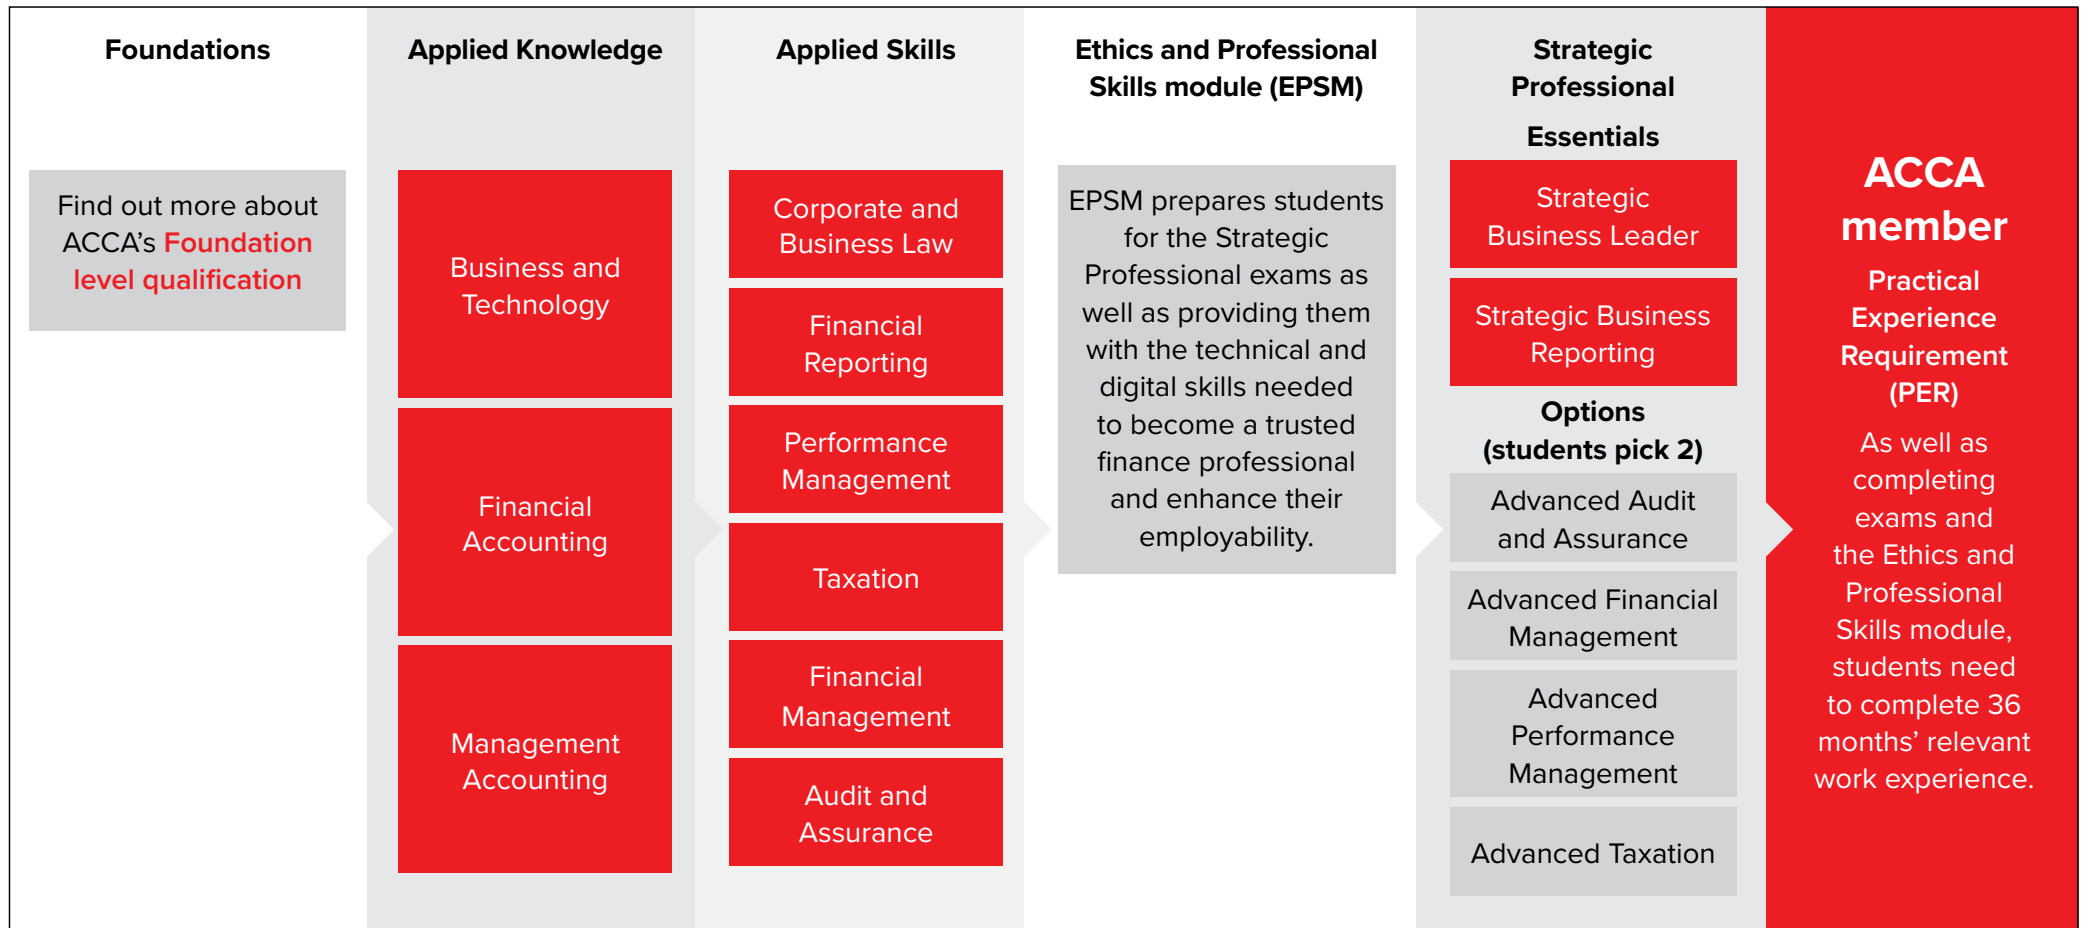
Foundations

Find out more about ACCA's Foundation level qualification

Applied Knowledge

Business and Technology

Financial Accounting

Management Accounting

Applied Skills

Corporate and Business Law

Financial Reporting

Performance Management

Taxation

Financial Management

Audit and Assurance

Ethics and Professional Skills module (EPSM)

EPSM prepares students for the Strategic Professional exams as well as providing them with the technical and digital skills needed to become a trusted finance professional and enhance their employability.

Strategic Professional

Essentials

Strategic Business Leader

Strategic Business Reporting

Options (students pick 2)

Advanced Audit and Assurance

Advanced Financial Management

Advanced Performance Management

Advanced Taxation

ACCA member

Practical Experience Requirement (PER)

As well as completing exams and the Ethics and Professional Skills module, students need to complete 36 months' relevant work experience.